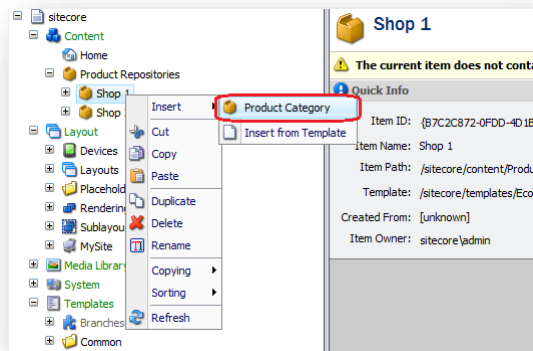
sitecore
Content
Home
Product Repositories
Shop 1
Shop
Layout
Devices
Layouts
Placehold
Rendering
Sublayou
MySite
Media Library
System
Templates
Branches
Common

Insert
Cut
Copy
Paste
Duplicate
Delete
Rename
Copying
Sorting
Refresh

Product Category
Insert from Template

Shop 1
The current item does not conta
Quick Info
Item ID: {B7C2C872-0FDD-4D1E
Item Name: Shop 1
Item Path: /sitecore/content/Produ
Template: /sitecore/templates/Eco
Created From: [unknown]
Item Owner: sitecore\admin